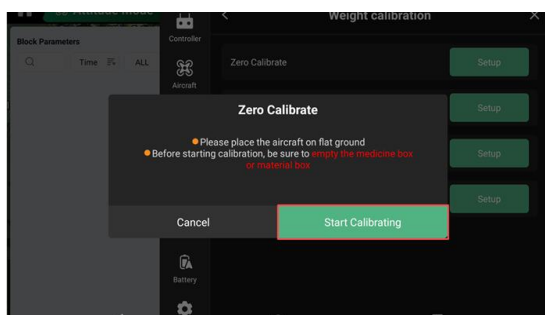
Block Parameters
Time
ALL
Controller
Aircraft
Weight calibration
Zero Calibrate
Setup
Setup
Setup
Setup
Zero Calibrate
Please place the aircraft on flat ground
Before starting calibration, be sure to empty the medicine box or material box
Cancel
Start Calibrating
Battery